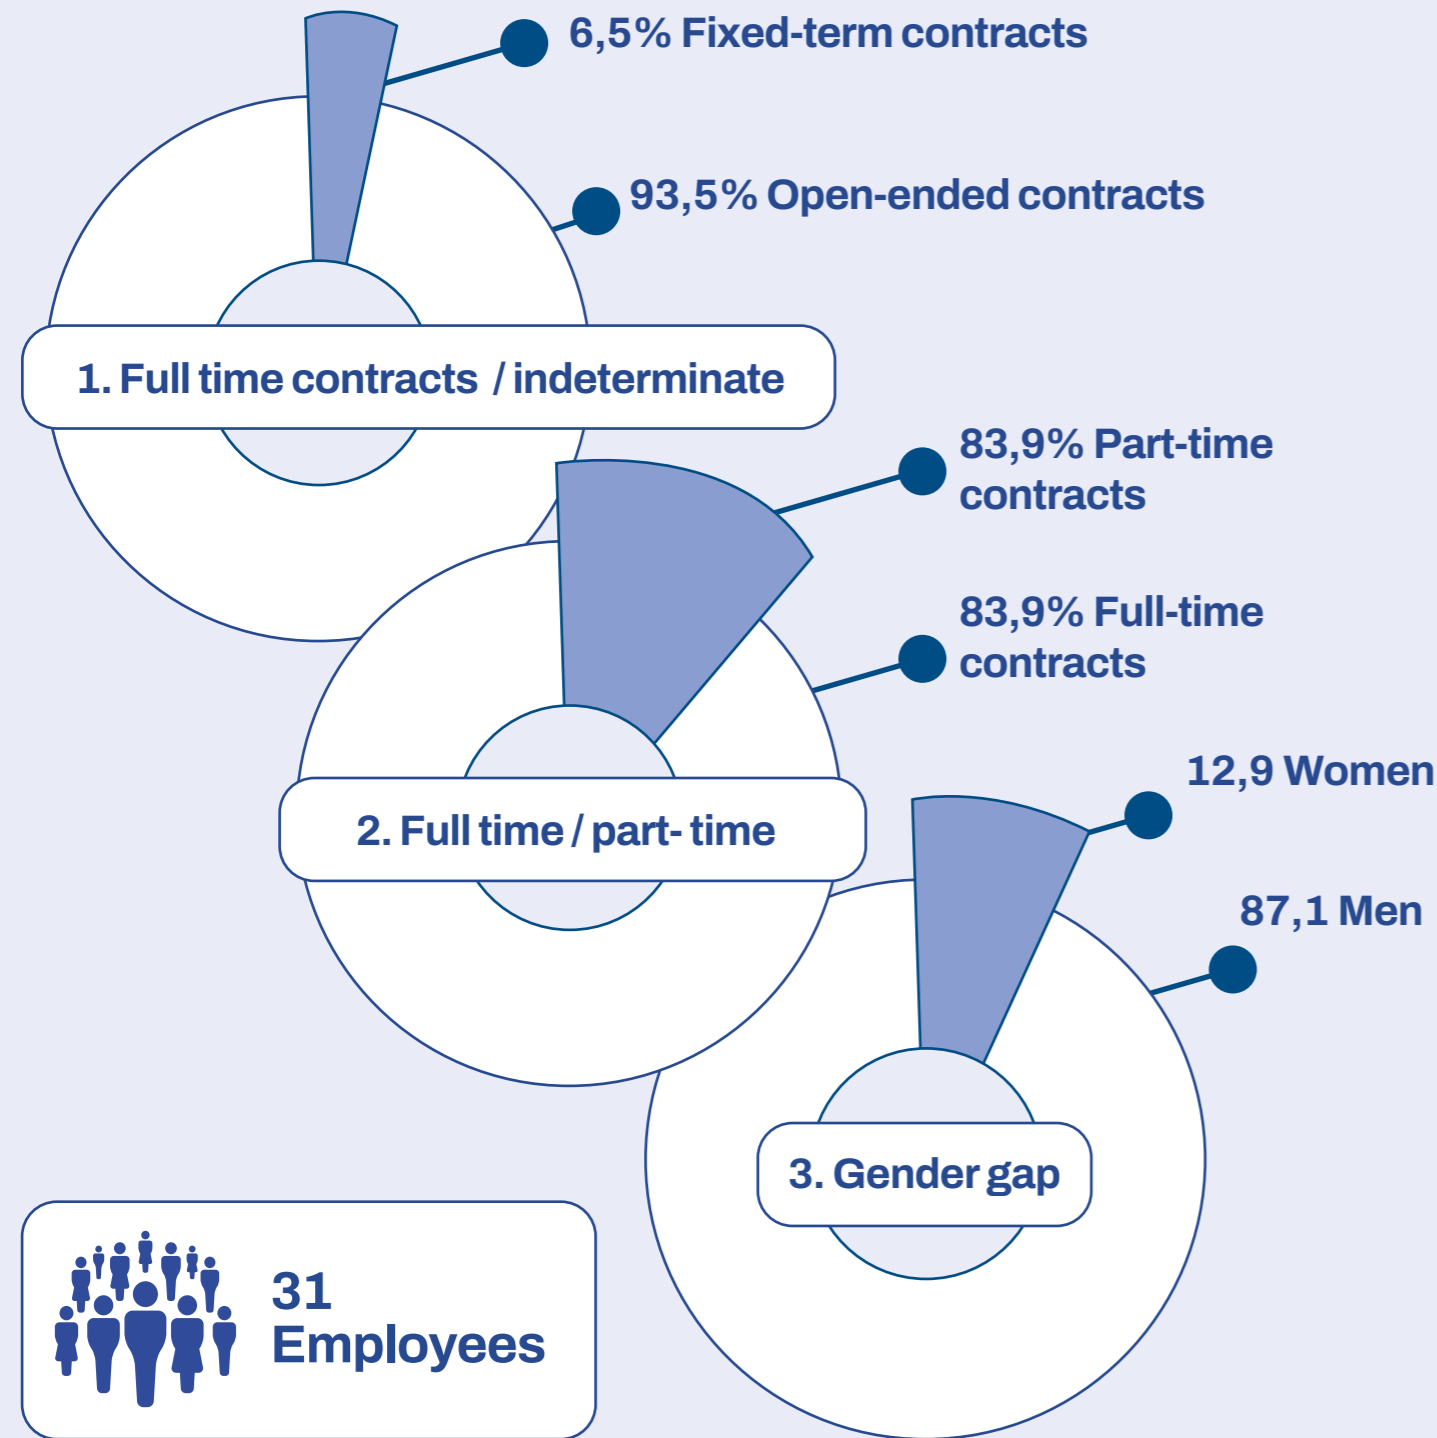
6,5% Fixed-term contracts

93,5% Open-ended contracts

1. Full time contracts / indeterminate

83,9% Part-time contracts

83,9% Full-time contracts

2. Full time / part- time

12,9 Women

87,1 Men

3. Gender gap

31 Employees